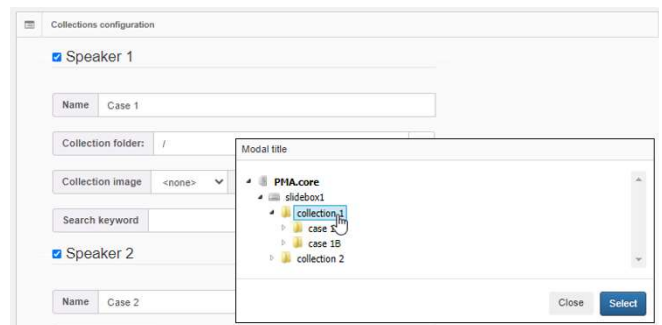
Collections configuration

Speaker 1

Name Case 1

Collection folder: /

Collection image <none>

Search keyword

Speaker 2

Name Case 2

Modal title

PMA.core
slidebox1
collection 1
case 1
case 1B
collection 2

Close Select